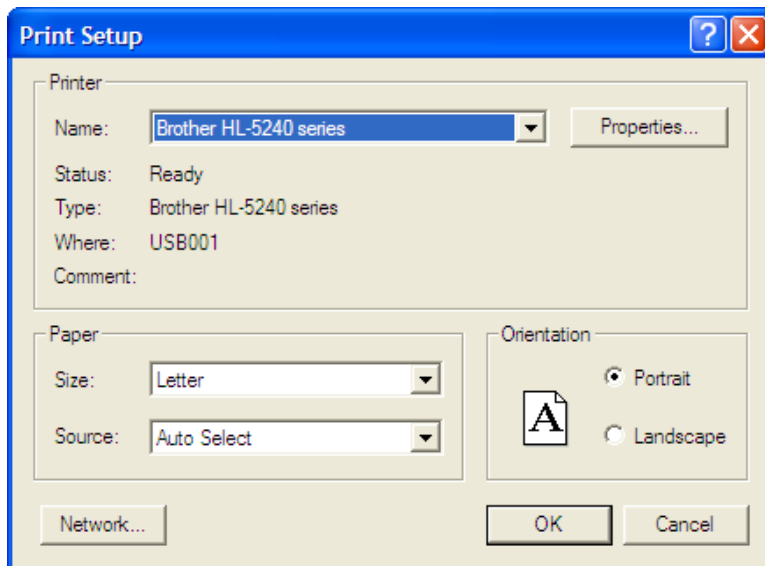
Print Setup

?

Printer

Name: Brother HL-5240 series

Properties...

Status: Ready

Type: Brother HL-5240 series

Where: USB001

Comment:

Paper

Size: Letter

Source: Auto Select

Orientation

A

Portrait

Landscape

Network...

OK

Cancel